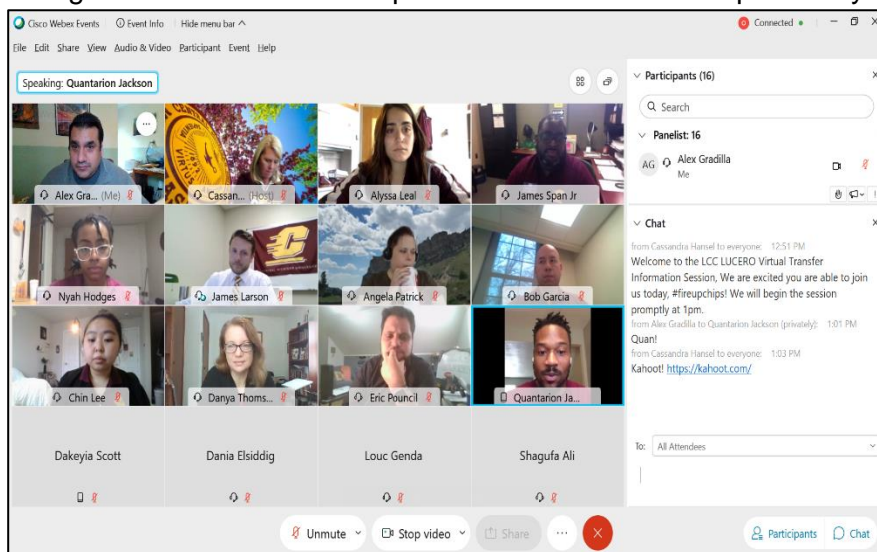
Cisco Webex Events   Event Info   Hide menu bar ^
Connected
File  Edit  Share  View  Audio & Video  Participant  Event  Help

Speaking: Quantarion Jackson

Alex Gra... (Me)
Cassan... (Host)
Alyssa Leal
James Span Jr
Nyah Hodges
James Larson
Angela Patrick
Bob Garcia
Chin Lee
Danya Thoms...
Eric Pouncil
Quantarion Ja...
Dakeyia Scott
Dania Elsiddig
Louc Genda
Shagufa Ali

Participants (16)
Search
Panelist: 16
AG Alex Gradilla
Me

Chat
from Cassandra Hansel to everyone: 12:51 PM
Welcome to the LCC LUCERO Virtual Transfer Information Session, We are excited you are able to join us today, #fireupchips! We will begin the session promptly at 1pm.
from Alex Gradilla to Quantarion Jackson (privately): 1:01 PM
Quan!
from Cassandra Hansel to everyone: 1:03 PM
Kahoot! https://kahoot.com/

To: All Attendees

Unmute   Stop video   Share   ...   Participants   Chat